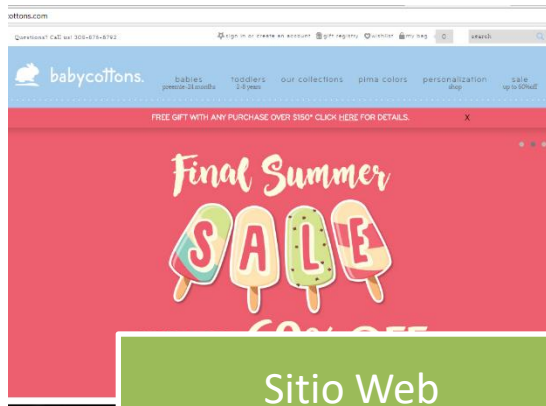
cottons.com

Questions? Call us: 305-675-8792

sign in or create an account  gift registry  wishlist  my bag  0  search

babycottons.

babies
preemie-24 months

toddlers
2-8 years

our collections

pima colors

personalization
shop

sale
up to 60% off

FREE GIFT WITH ANY PURCHASE OVER $150* CLICK HERE FOR DETAILS.

X

Final Summer

SALE

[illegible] OFF

Sitio Web